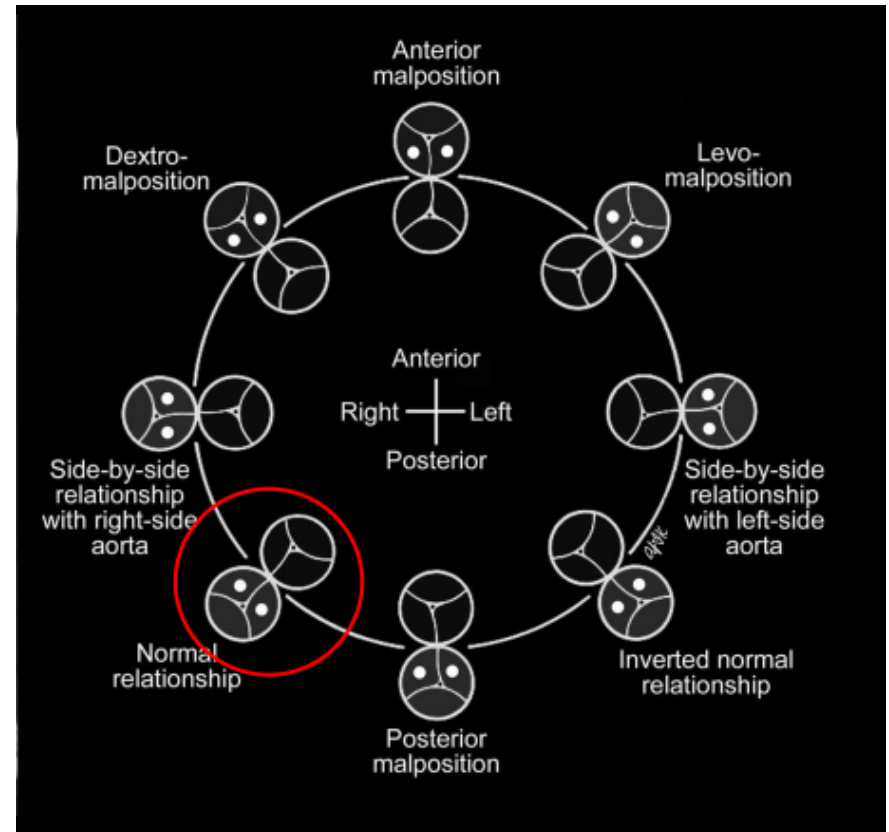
Anterior malposition

Dextro-malposition

Levo-malposition

Anterior

Right

Left

Posterior

Side-by-side relationship with right-side aorta

Side-by-side relationship with left-side aorta

Normal relationship

Inverted normal relationship

Posterior malposition